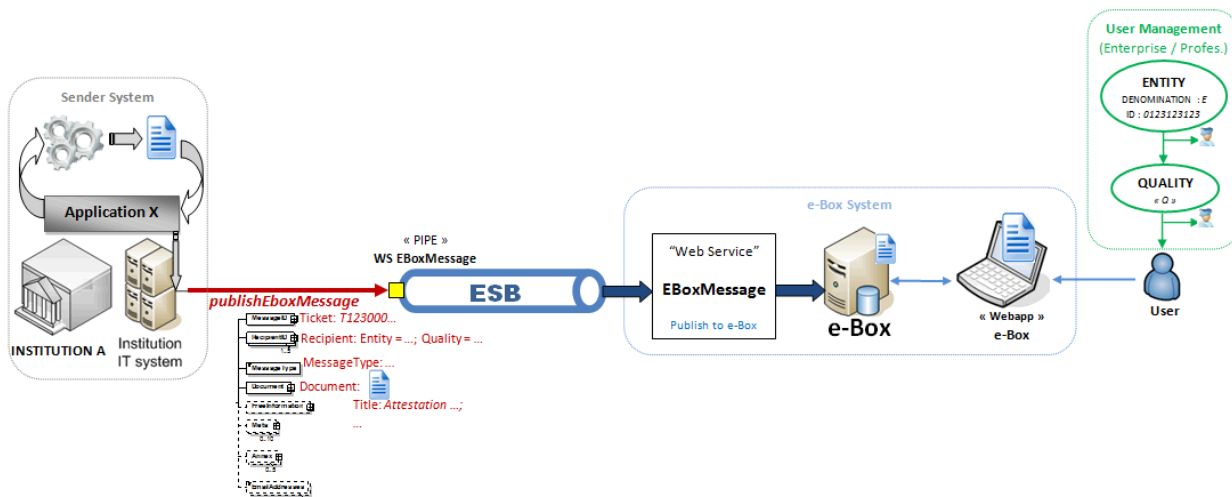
Sender System

Application X

INSTITUTION A

Institution IT system

publishEboxMessage

MessageID
RecipientID
1..5
MessageType
Document
FreeInformation
Meta
0..10
Annex
0..5
EmailAddress

Ticket: T123000...
Recipient: Entity = ...; Quality = ...
MessageType: ...
Document:
Title: Attestation ...;
...

« PIPE »
WS EBoxMessage

ESB

e-Box System

"Web Service"
EBoxMessage
Publish to e-Box

e-Box

« Webapp »
e-Box

User Management
(Enterprise / Profes.)

ENTITY
DENOMINATION : E
ID : 0123123123

QUALITY
« Q »

User